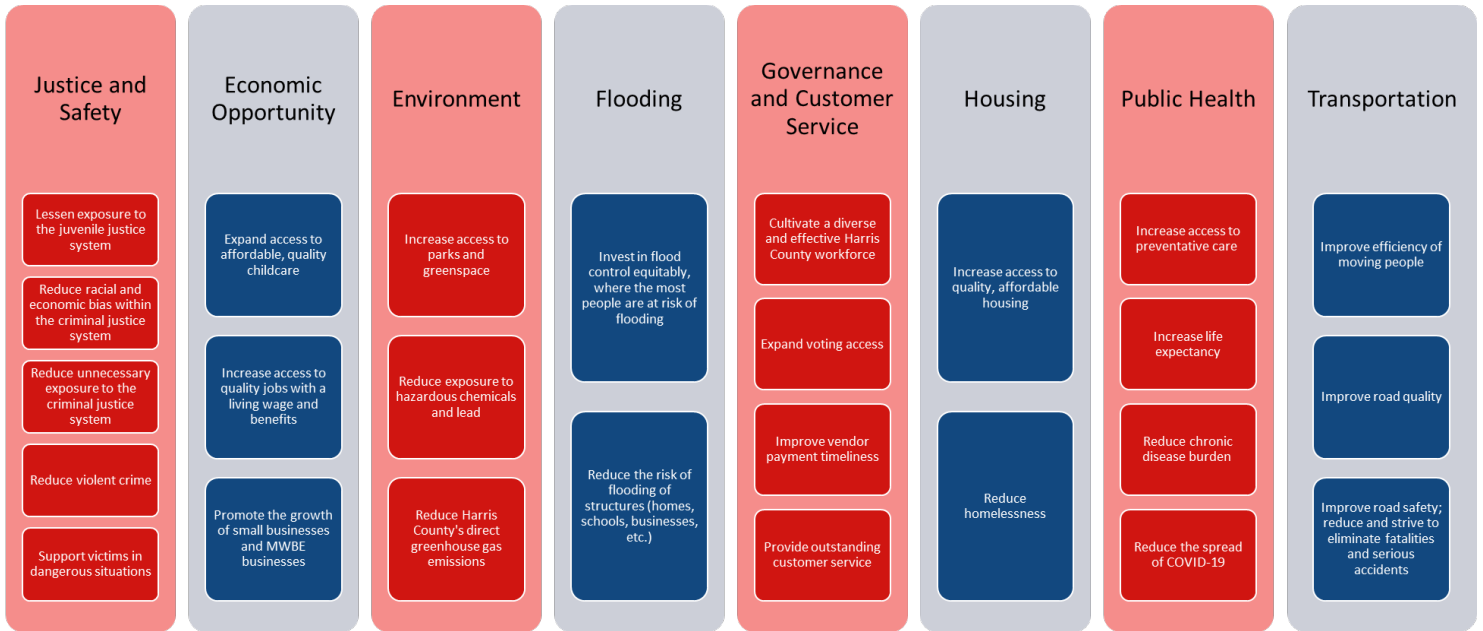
Justice and Safety

Lessen exposure to the juvenile justice system

Reduce racial and economic bias within the criminal justice system

Reduce unnecessary exposure to the criminal justice system

Reduce violent crime

Support victims in dangerous situations

Economic Opportunity

Expand access to affordable, quality childcare

Increase access to quality jobs with a living wage and benefits

Promote the growth of small businesses and MWBE businesses

Environment

Increase access to parks and greenspace

Reduce exposure to hazardous chemicals and lead

Reduce Harris County's direct greenhouse gas emissions

Flooding

Invest in flood control equitably, where the most people are at risk of flooding

Reduce the risk of flooding of structures (homes, schools, businesses, etc.)

Governance and Customer Service

Cultivate a diverse and effective Harris County workforce

Expand voting access

Improve vendor payment timeliness

Provide outstanding customer service

Housing

Increase access to quality, affordable housing

Reduce homelessness

Public Health

Increase access to preventative care

Increase life expectancy

Reduce chronic disease burden

Reduce the spread of COVID-19

Transportation

Improve efficiency of moving people

Improve road quality

Improve road safety; reduce and strive to eliminate fatalities and serious accidents